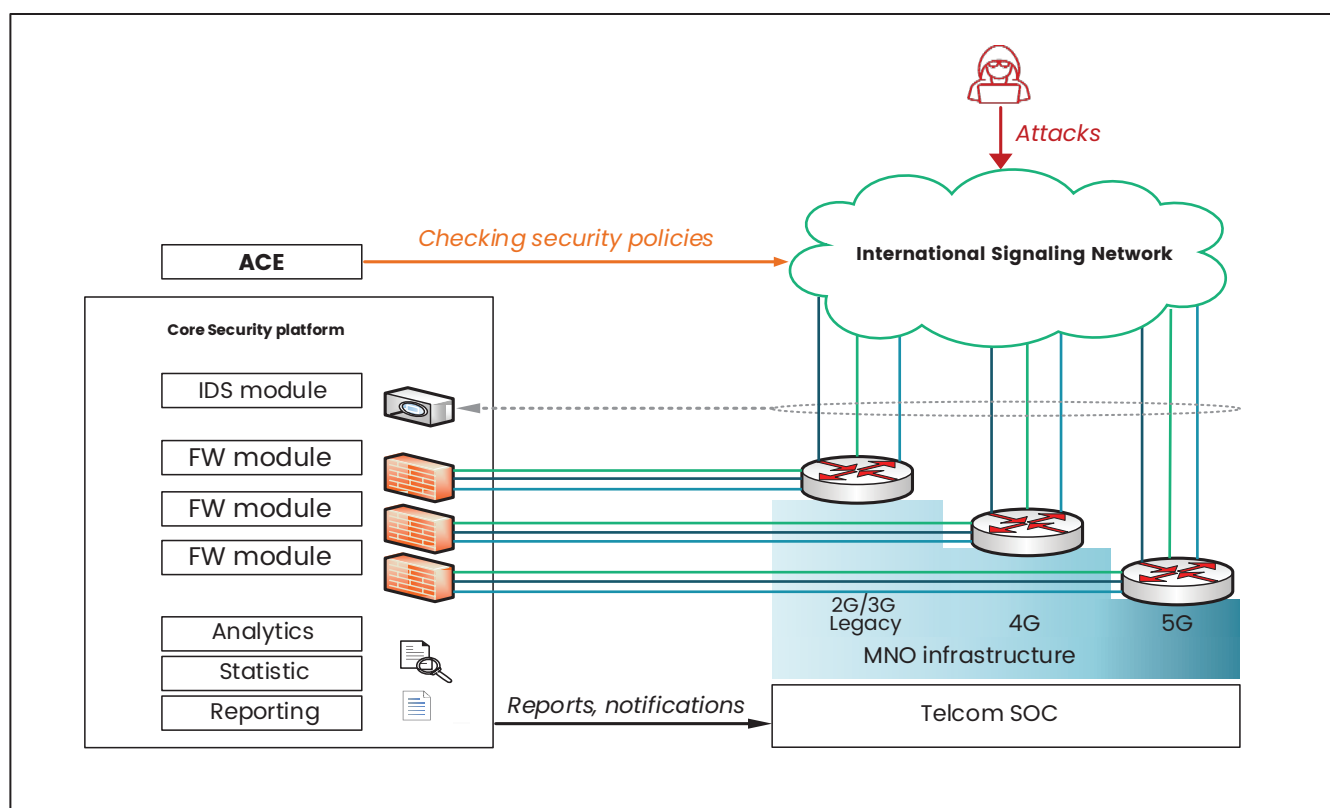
Attacks

Checking security policies

International Signaling Network

ACE

Core Security platform

IDS module

FW module

FW module

FW module

Analytics

Statistic

Reporting

2G/3G Legacy

4G

5G

MNO infrastructure

Reports, notifications

Telcom SOC